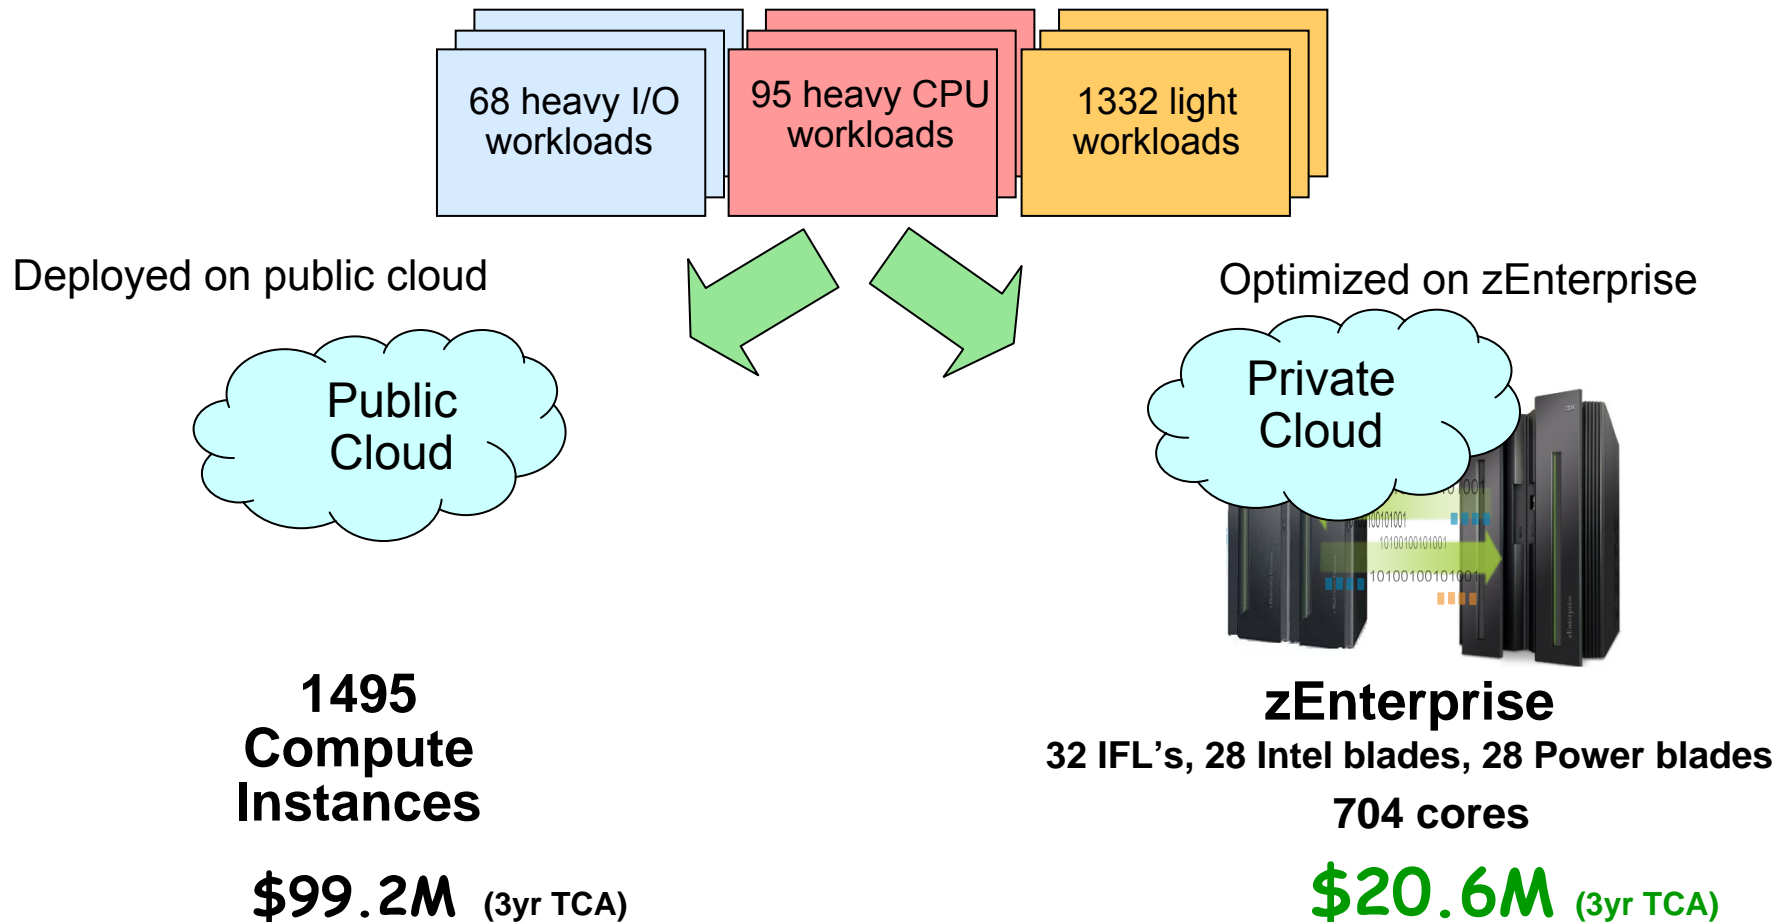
68 heavy I/O workloads

95 heavy CPU workloads

1332 light workloads

Deployed on public cloud

Optimized on zEnterprise

Public Cloud

Private Cloud

1495 Compute Instances

$99.2M (3yr TCA)

zEnterprise

32 IFL’s, 28 Intel blades, 28 Power blades

704 cores

$20.6M (3yr TCA)